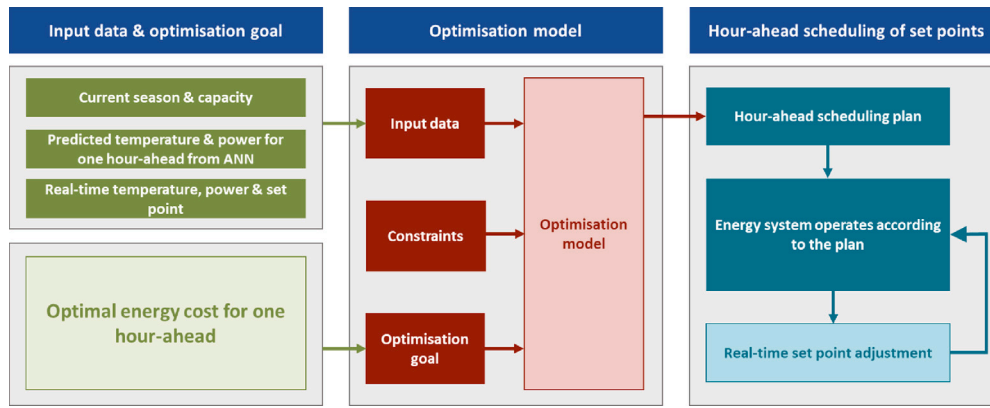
Input data & optimisation goal

Current season & capacity

Predicted temperature & power for one hour-ahead from ANN

Real-time temperature, power & set point

Optimal energy cost for one hour-ahead

Optimisation model

Input data

Constraints

Optimisation goal

Optimisation model

Hour-ahead scheduling of set points

Hour-ahead scheduling plan

Energy system operates according to the plan

Real-time set point adjustment